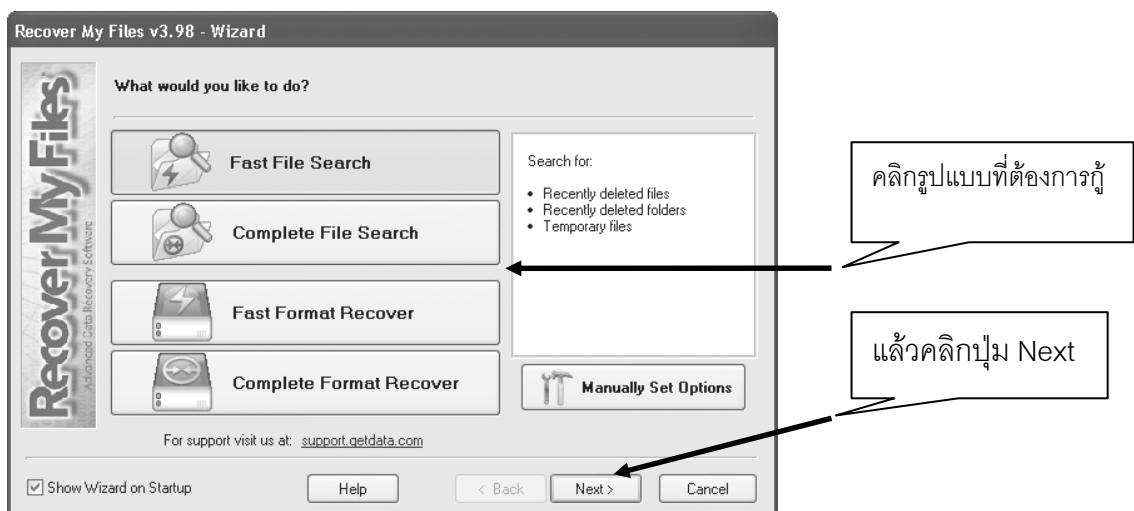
Recover My Files v3.98 - Wizard

Recover My Files
Advanced Data Recovery Software

What would you like to do?

Fast File Search

Complete File Search

Fast Format Recover

Complete Format Recover

Search for:

• Recently deleted files
• Recently deleted folders
• Temporary files

Manually Set Options

For support visit us at: support.getdata.com

Show Wizard on Startup

Help

< Back

Next >

Cancel

คลิกรูปแบบที่ต้องการกู้

แล้วคลิกปุ่ม Next